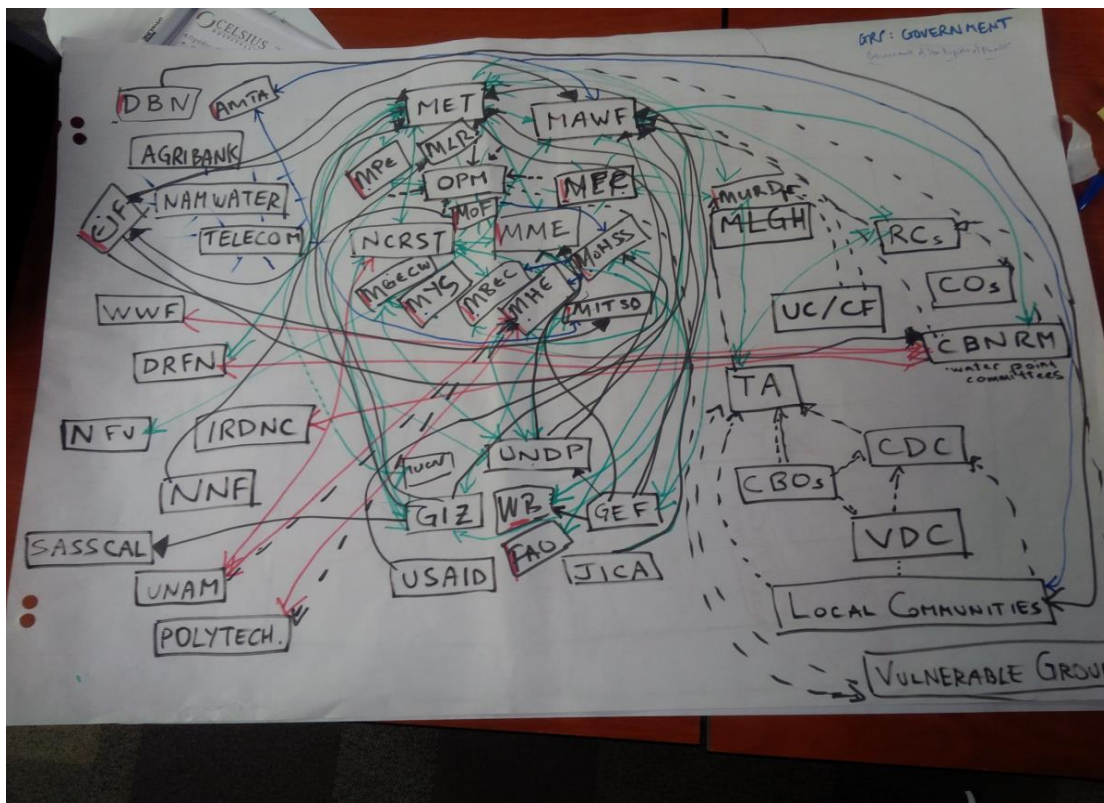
CELSIUS

GRF: GOVERNMENT
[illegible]

DBN
AMTA
AGRIBANK
EIF
NAMWATER
TELECOM
MET
MAWF
MLR
MPe
OPM
MEP
MoF
NCRST
MME
MURD
MLGH
RCs
COs
MGECW
MYS
MEC
MHE
MoHSS
MITSD
UC/CF
CBNRM
water point committees
WWF
DRFN
TA
NFU
IRDNC
UNDP
CDC
IUCN
CBOs
NNF
GIZ
WB
GEF
VDC
SASSCAL
FAO
USAID
JICA
UNAM
LOCAL COMMUNITIES
POLYTECH.
VULNERABLE GROU